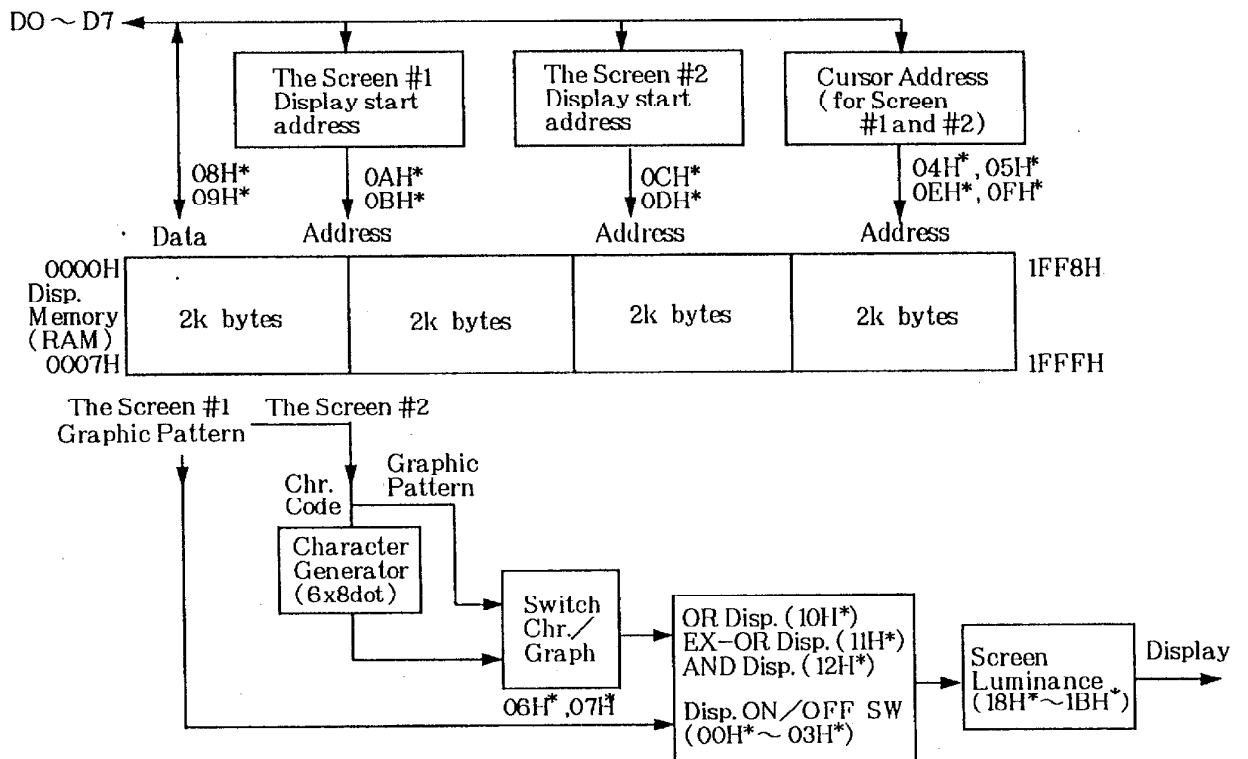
DO ~ D7

The Screen #1 Display start address

The Screen #2 Display start address

Cursor Address (for Screen #1 and #2)

08H*
09H*

Data

0AH*
0BH*

Address

0CH*
0DH*

Address

04H*, 05H*
0EH*, 0FH*

Address

0000H
Disp. Memory (RAM)
0007H

| 2k bytes | 2k bytes | 2k bytes | 2k bytes |
|---|---|---|---|

1FF8H
1FFFH

The Screen #1 Graphic Pattern

The Screen #2

Chr. Code

Graphic Pattern

Character Generator (6x8dot)

Switch Chr./ Graph

06H*, 07H*

OR Disp. (10H*)
EX-OR Disp. (11H*)
AND Disp. (12H*)
Disp. ON/OFF SW (00H* ~ 03H*)

Screen Luminance (18H* ~ 1BH*)

Display